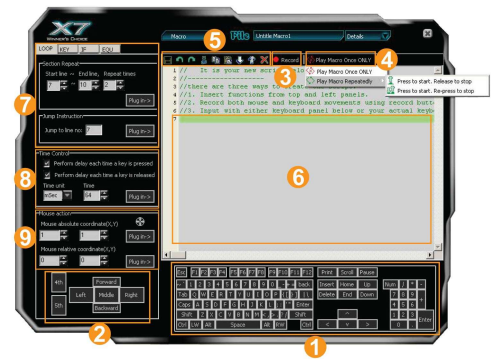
X7
WINNER'S CHOICE

Macro
5
File
Untitle Macro1
Details

LOOP KEY IF EQU

Section Repeat
Start line <- End line, Repeat times
7 10 2
Plug in->

Jump Instruction
Jump to line no: 7
Plug in->

7

Time Control
Perform delay each time a key is pressed
Perform delay each time a key is released
Time unit Time
mSec 64
Plug in->

8

Mouse action
Mouse absolute coordinate(X,Y)
1 1
Plug in->
Mouse relative coordinate(X,Y)
0 0
Plug in->

9

4th Forward
Left Middle Right
5th Backward

2

Record
3
Play Macro Once ONLY
4
Play Macro Once ONLY
Play Macro Repeatedly
Press to start. Release to stop
Press to start. Re-press to stop

1 // It is your new scri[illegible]
2 //-------------------
3 //there are three ways to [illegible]
4 //1. Insert functions from top and left panels.
5 //2. Record both mouse and keyboard movements using record butt
6 //3. Input with either keyboard panel below or your actual keyb
7

6

Esc F1 F2 F3 F4 F5 F6 F7 F8 F9 F10 F11 F12 Print Scroll Pause
` 1 2 3 4 5 6 7 8 9 0 - = back Insert Home Up Num / * -
Tab Q W E R T Y U I O P [ ] \ Delete End Down 7 8 9 +
Caps A S D F G H J K L ; ' Enter 4 5 6
Shift Z X C V B N M , . / Shift ^ 1 2 3
Ctrl Win Alt Space Alt Win Ctrl < v > 0 . Enter

1